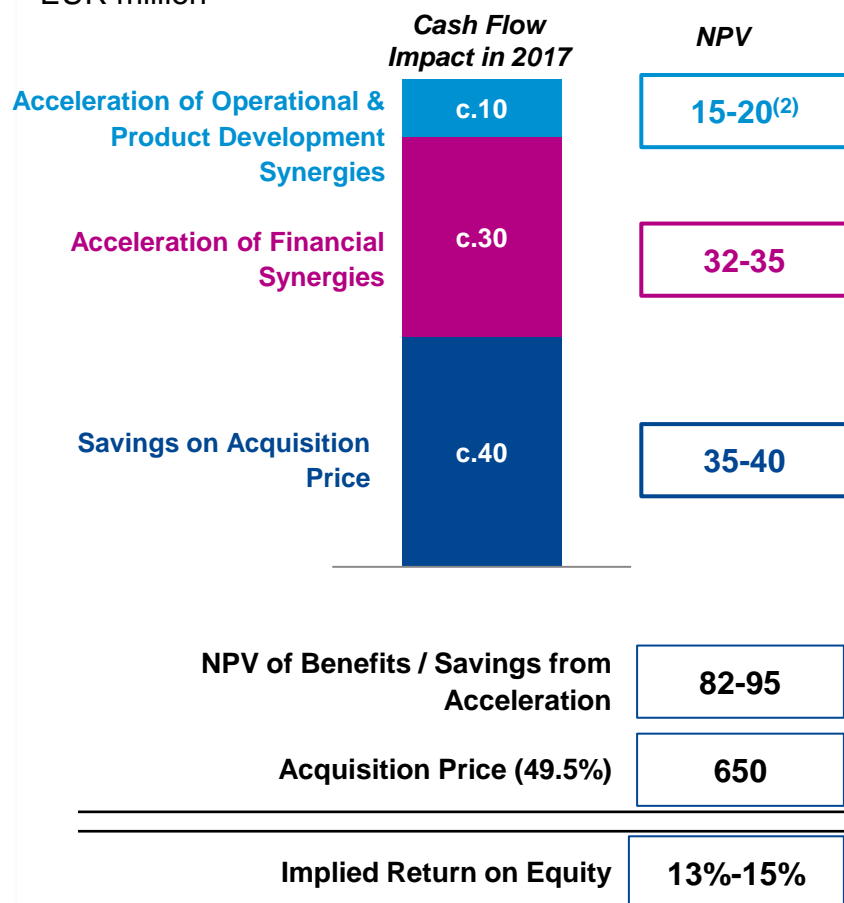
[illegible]

Cash Flow Impact in 2017

NPV

Acceleration of Operational & Product Development Synergies

c.10

15-20$^{(2)}$

Acceleration of Financial Synergies

c.30

32-35

Savings on Acquisition Price

c.40

35-40

NPV of Benefits / Savings from Acceleration

82-95

Acquisition Price (49.5%)

650

Implied Return on Equity

13%-15%